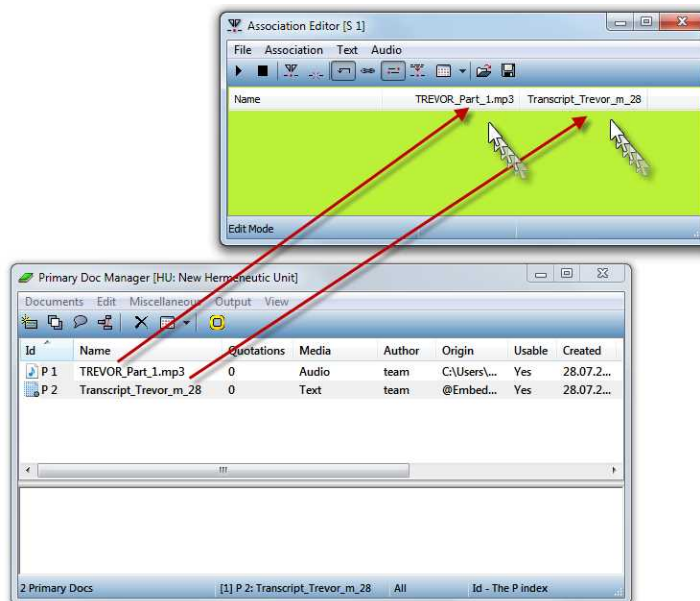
Association Editor [S 1]

File Association Text Audio

| Name | TREVOR_Part_1.mp3 | Transcript_Trevor_m_28 |
|---|---|---|

Edit Mode

Primary Doc Manager [HU: New Hermeneutic Unit]

Documents Edit Miscellaneous Output View

| Id | Name | Quotations | Media | Author | Origin | Usable | Created |
|---|---|---|---|---|---|---|---|
| P 1 | TREVOR_Part_1.mp3 | 0 | Audio | team | C:\Users\... | Yes | 28.07.2... |
| P 2 | Transcript_Trevor_m_28 | 0 | Text | team | @Embed... | Yes | 28.07.2... |

2 Primary Docs [1] P 2: Transcript_Trevor_m_28 All Id - The P index